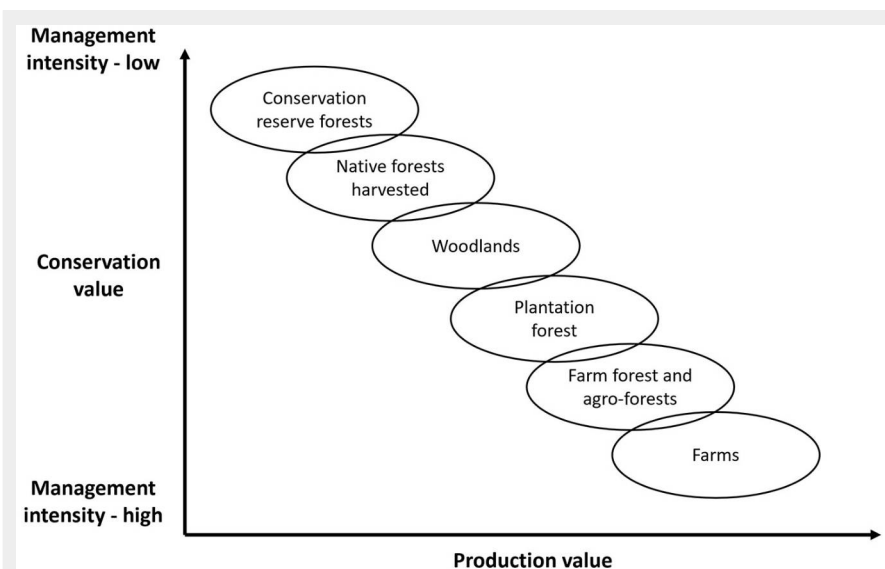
Management intensity - low

Conservation reserve forests

Native forests harvested

Woodlands

Conservation value

Plantation forest

Farm forest and agro-forests

Farms

Management intensity - high

Production value